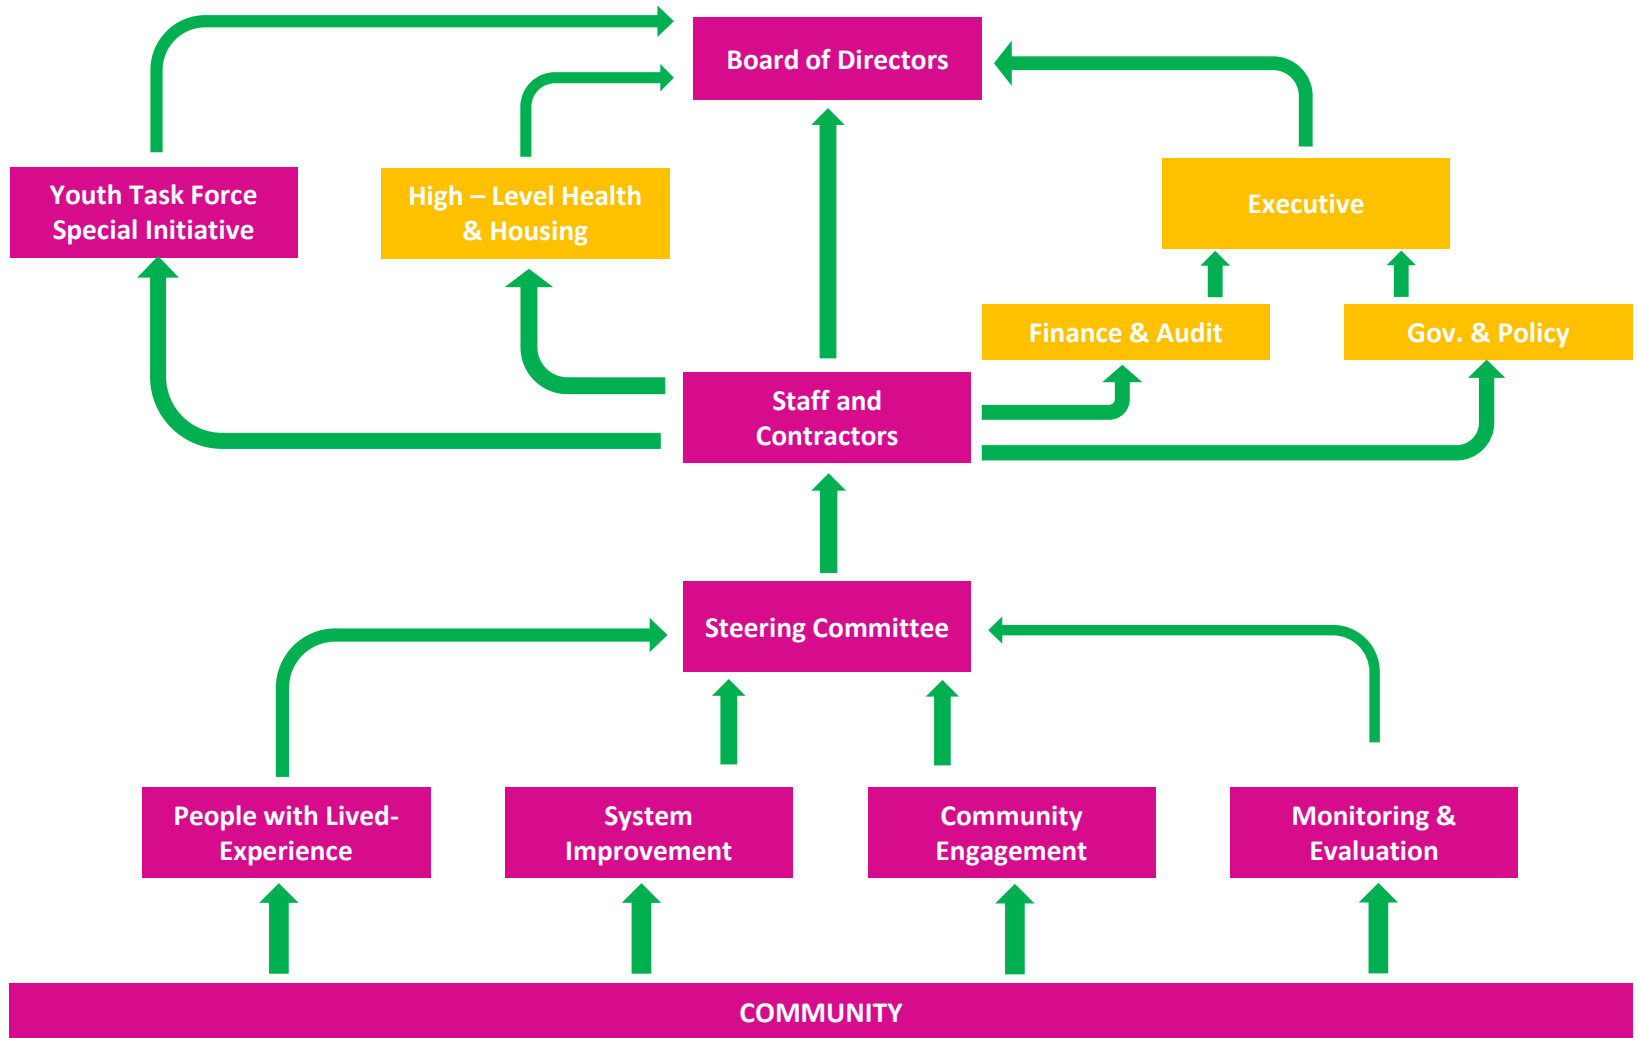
Board of Directors

Youth Task Force Special Initiative

High – Level Health & Housing

Executive

Finance & Audit

Gov. & Policy

Staff and Contractors

Steering Committee

People with Lived-Experience

System Improvement

Community Engagement

Monitoring & Evaluation

COMMUNITY